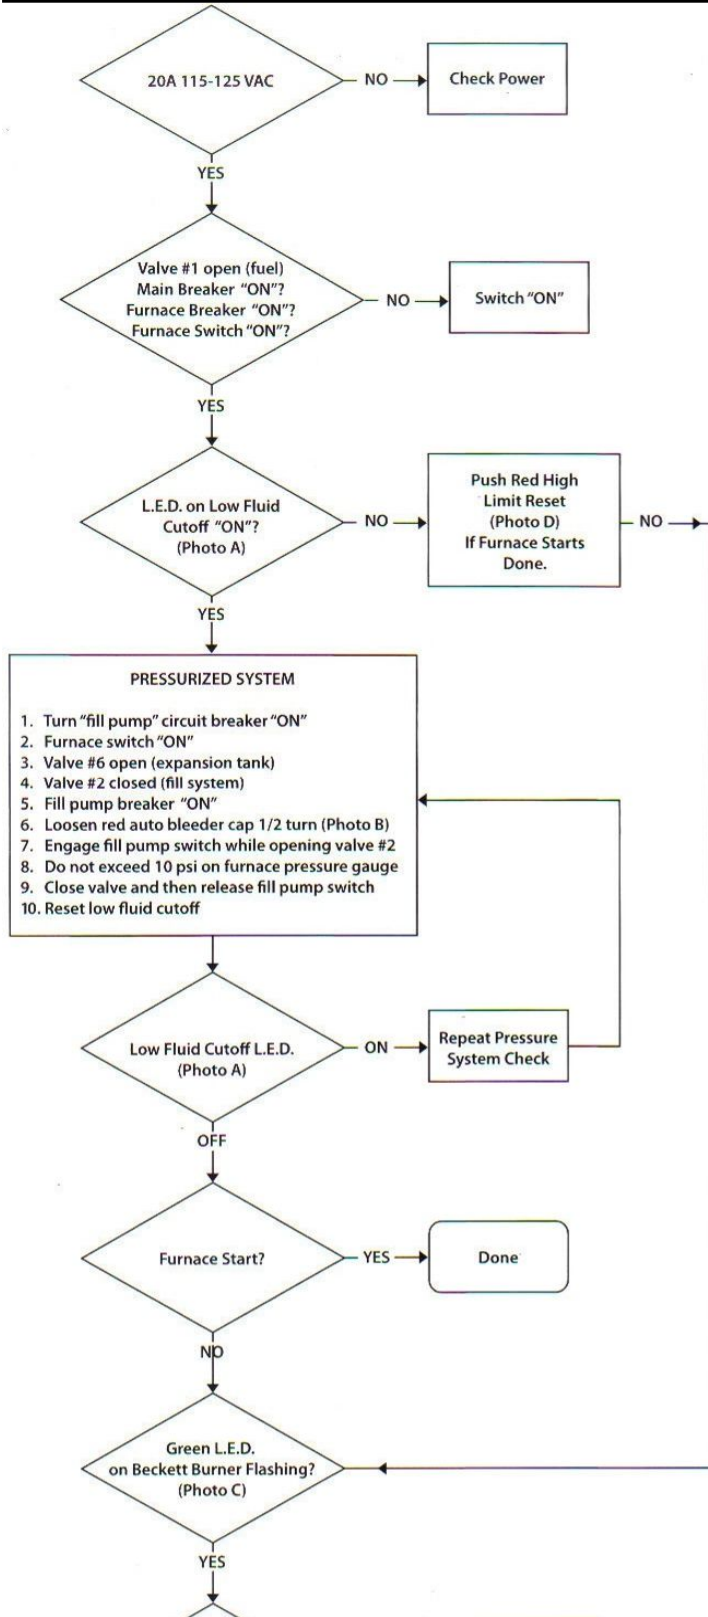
20A 115-125 VAC

NO

Check Power

YES

Valve #1 open (fuel)
Main Breaker "ON"?
Furnace Breaker "ON"?
Furnace Switch "ON"?

NO

Switch "ON"

YES

L.E.D. on Low Fluid Cutoff "ON"? (Photo A)

NO

Push Red High Limit Reset (Photo D) If Furnace Starts Done.

NO

YES

PRESSURIZED SYSTEM

1. Turn "fill pump" circuit breaker "ON"
2. Furnace switch "ON"
3. Valve #6 open (expansion tank)
4. Valve #2 closed (fill system)
5. Fill pump breaker "ON"
6. Loosen red auto bleeder cap 1/2 turn (Photo B)
7. Engage fill pump switch while opening valve #2
8. Do not exceed 10 psi on furnace pressure gauge
9. Close valve and then release fill pump switch
10. Reset low fluid cutoff

Low Fluid Cutoff L.E.D. (Photo A)

ON

Repeat Pressure System Check

OFF

Furnace Start?

YES

Done

NO

Green L.E.D. on Beckett Burner Flashing? (Photo C)

YES